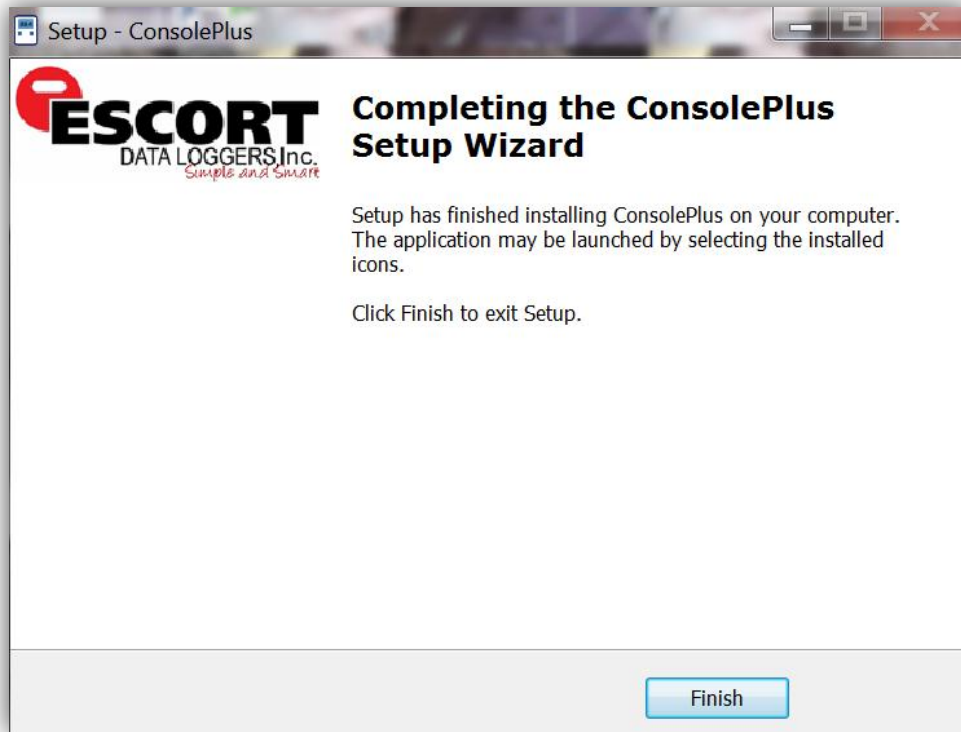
Setup - ConsolePlus

ESCORT
DATA LOGGERS Inc.
Simple and Smart

Completing the ConsolePlus Setup Wizard

Setup has finished installing ConsolePlus on your computer. The application may be launched by selecting the installed icons.

Click Finish to exit Setup.

Finish